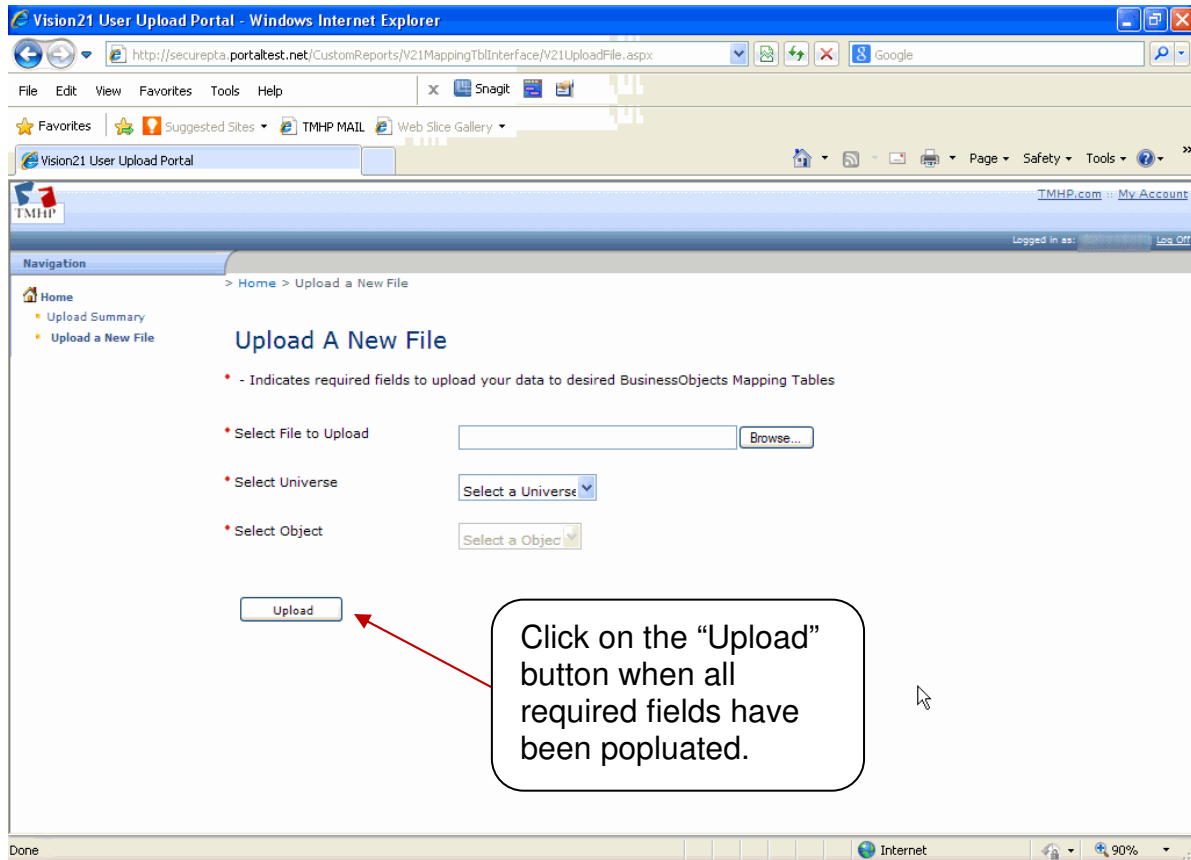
Vision21 User Upload Portal - Windows Internet Explorer

http://securepta.portaltest.net/CustomReports/V21MappingTblInterface/V21UploadFile.aspx

Google

File Edit View Favorites Tools Help

Snagit

Favorites Suggested Sites TMHP MAIL Web Slice Gallery

Vision21 User Upload Portal

Page Safety Tools

TMHP

TMHP.com :: My Account

Logged in as: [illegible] Log Off

Navigation

Home
• Upload Summary
• Upload a New File

> Home > Upload a New File

Upload A New File

* - Indicates required fields to upload your data to desired BusinessObjects Mapping Tables

* Select File to Upload Browse...

* Select Universe Select a Universe

* Select Object Select a Object

Upload

Click on the "Upload" button when all required fields have been popluated.

Done

Internet

90%